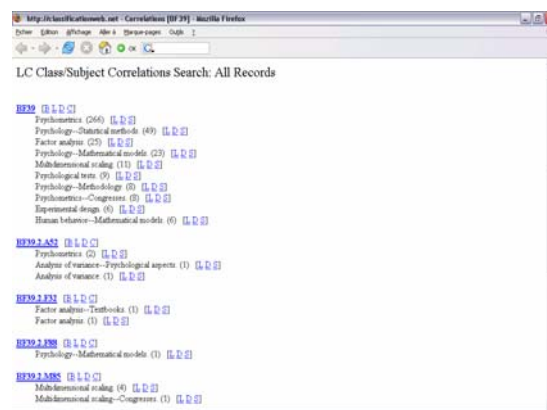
http://classificationweb.net - Correlations [BF 39] - Mozilla Firefox

Fichier Édition Affichage Aller à Marque-pages Outils ?

LC Class/Subject Correlations Search: All Records

BF39 [B L D C]
Psychometrics (266) [L D S]
Psychology--Statistical methods (49) [L D S]
Factor analysis (25) [L D S]
Psychology--Mathematical models (23) [L D S]
Multidimensional scaling (11) [L D S]
Psychological tests (9) [L D S]
Psychology--Methodology (8) [L D S]
Psychometrics--Congresses (8) [L D S]
Experimental design (6) [L D S]
Human behavior--Mathematical models (6) [L D S]

BF39.2.A52 [B L D C]
Psychometrics (2) [L D S]
Analysis of variance--Psychological aspects (1) [L D S]
Analysis of variance (1) [L D S]

BF39.2.F32 [B L D C]
Factor analysis--Textbooks (1) [L D S]
Factor analysis (1) [L D S]

BF39.2.I58 [B L D C]
Psychology--Mathematical models (1) [L D S]

BF39.2.M85 [B L D C]
Multidimensional scaling (4) [L D S]
Multidimensional scaling--Congresses (1) [L D S]